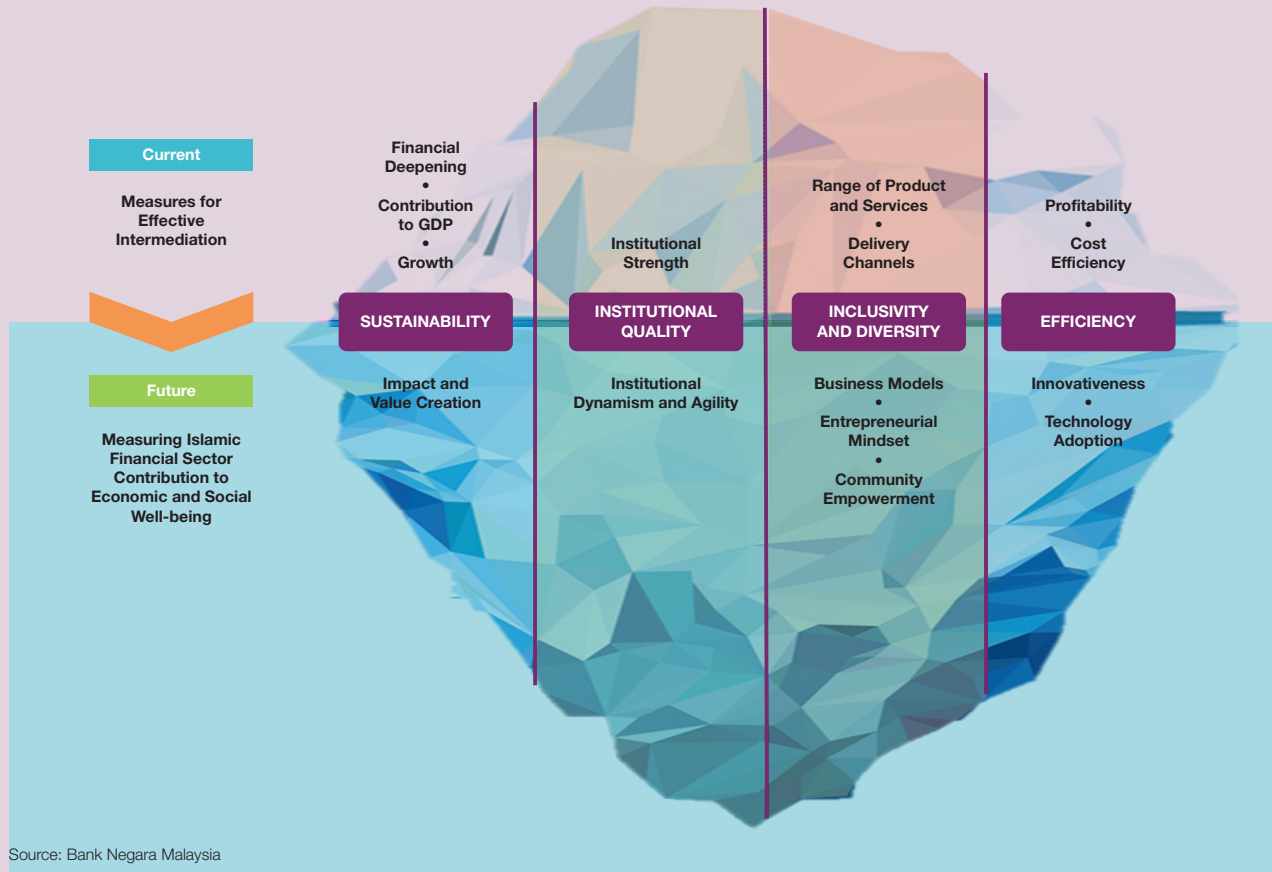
Current

Measures for Effective Intermediation

Future

Measuring Islamic Financial Sector Contribution to Economic and Social Well-being

Financial Deepening
•
Contribution to GDP
•
Growth

SUSTAINABILITY

Impact and Value Creation

Institutional Strength

INSTITUTIONAL QUALITY

Institutional Dynamism and Agility

Range of Product and Services
•
Delivery Channels

INCLUSIVITY AND DIVERSITY

Business Models
•
Entrepreneurial Mindset
•
Community Empowerment

Profitability
•
Cost Efficiency

EFFICIENCY

Innovativeness
•
Technology Adoption

Source: Bank Negara Malaysia